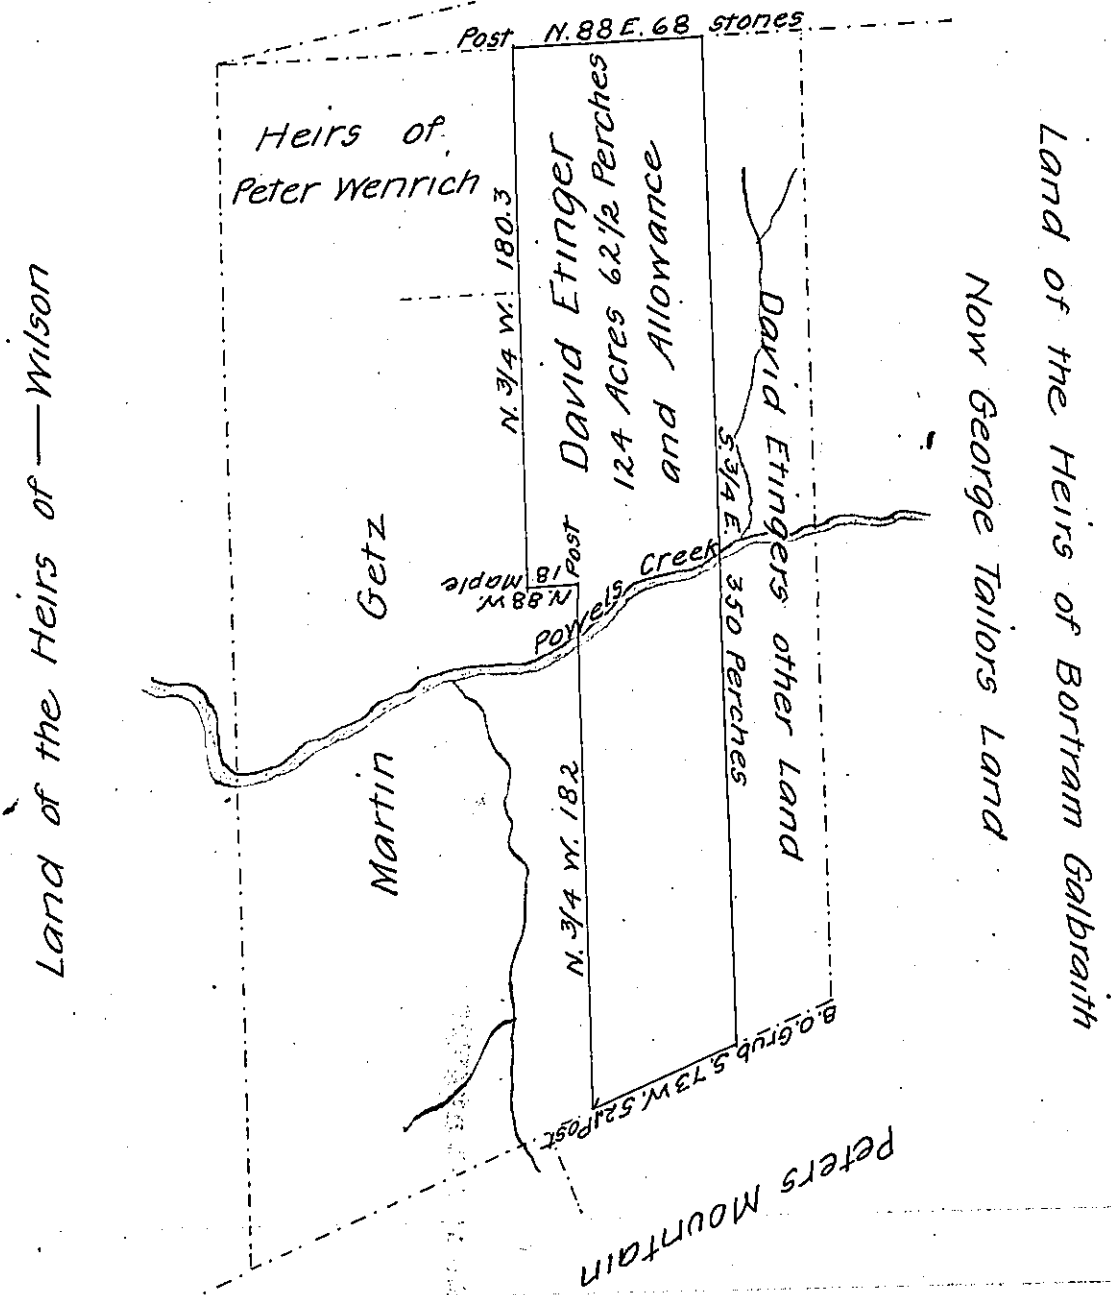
Post N.88 E. 68 stones

Heirs of Peter Wenrich

N. 3/4 W. 180.3

David Etinger
124 Acres 62 1/2 Perches
and Allowance

David Etingers other Land

S. 3/4 E. 350 Perches

Land of the Heirs of Bortram Galbraith
Now George Tailors Land

Land of the Heirs of —— Wilson

Getz

N. 88 W. 18 Maple

Post

Powels Creek

Martin

N. 3/4 W. 182

B.O. Grub S. 73 W. 52 Post

Peters Mountain